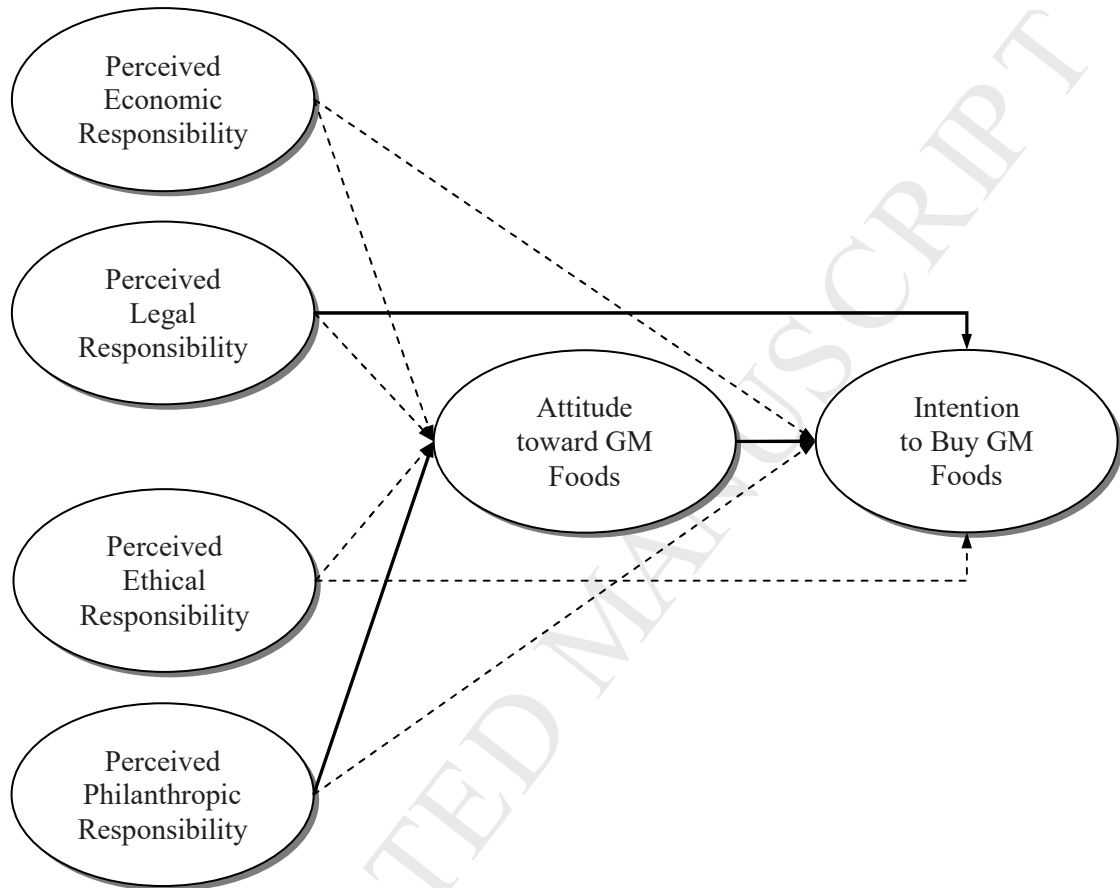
Perceived Economic Responsibility

Perceived Legal Responsibility

Perceived Ethical Responsibility

Perceived Philanthropic Responsibility

Attitude toward GM Foods

Intention to Buy GM Foods

ACCEPTED MANUSCRIPT